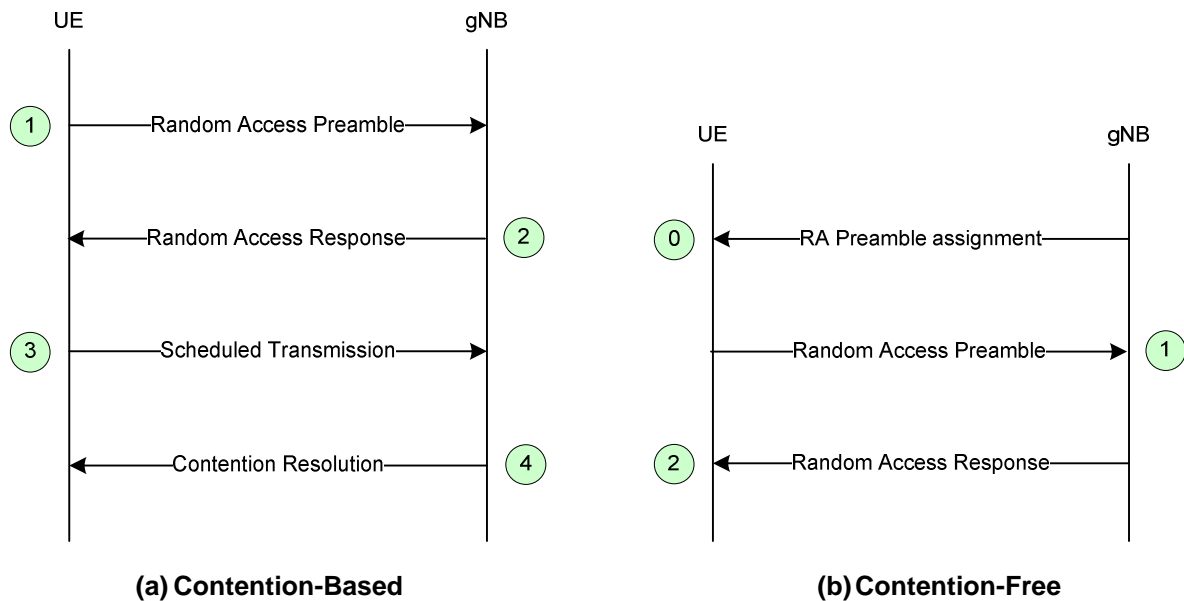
UE

gNB

1

Random Access Preamble

Random Access Response

2

3

Scheduled Transmission

Contention Resolution

4

(a) Contention-Based

UE

gNB

0

RA Preamble assignment

Random Access Preamble

1

2

Random Access Response

(b) Contention-Free